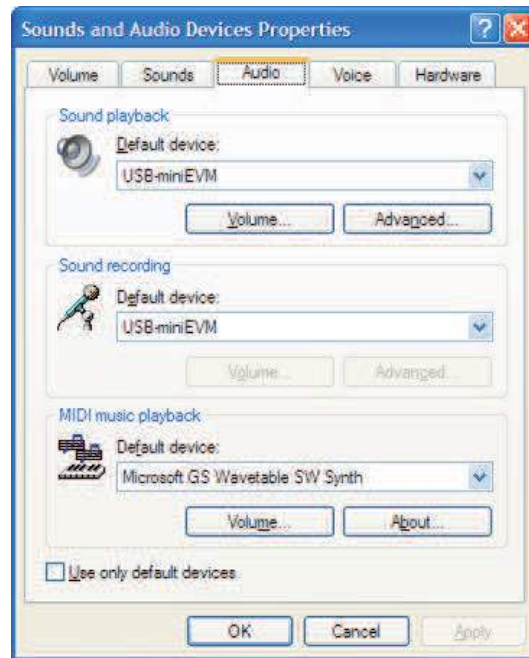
Sounds and Audio Devices Properties

Volume | Sounds | Audio | Voice | Hardware

Sound playback

Default device:

USB-miniEVM

Volume... | Advanced...

Sound recording

Default device:

USB-miniEVM

Volume... | Advanced...

MIDI music playback

Default device:

Microsoft GS Wavetable SW Synth

Volume... | About...

Use only default devices

OK | Cancel | Apply